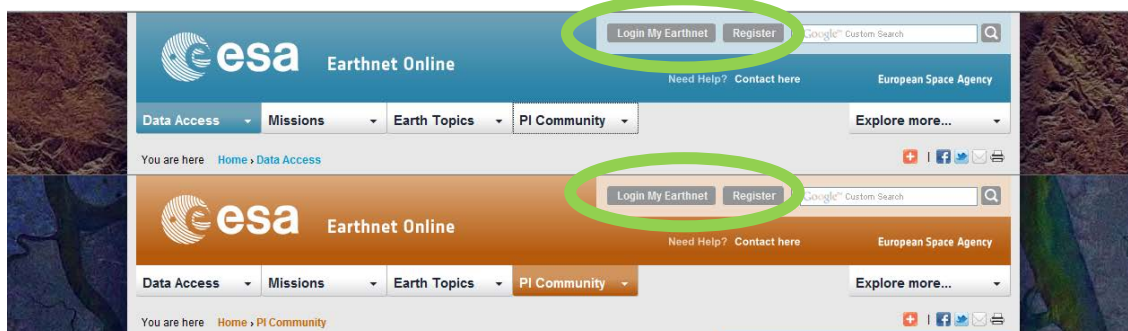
esa Earthnet Online

Login My Earthnet Register Google Custom Search

Need Help? Contact here European Space Agency

Data Access Missions Earth Topics PI Community Explore more...

You are here Home › Data Access

esa Earthnet Online

Login My Earthnet Register Google Custom Search

Need Help? Contact here European Space Agency

Data Access Missions Earth Topics PI Community Explore more...

You are here Home › PI Community